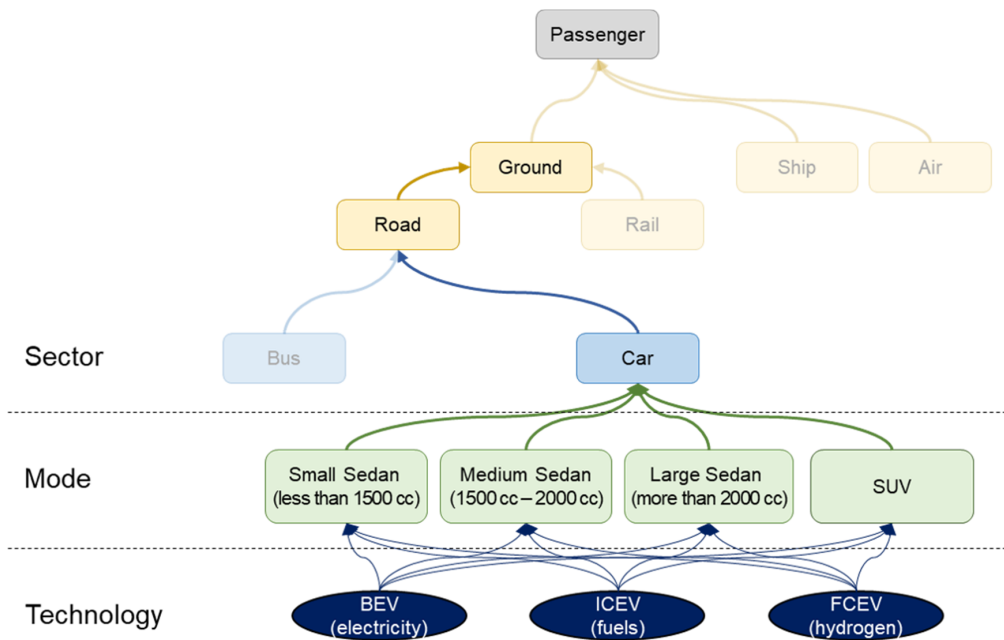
Passenger

Ground

Ship

Air

Road

Rail

Sector

Bus

Car

Mode

Small Sedan (less than 1500 cc)

Medium Sedan (1500 cc – 2000 cc)

Large Sedan (more than 2000 cc)

SUV

Technology

BEV (electricity)

ICEV (fuels)

FCEV (hydrogen)